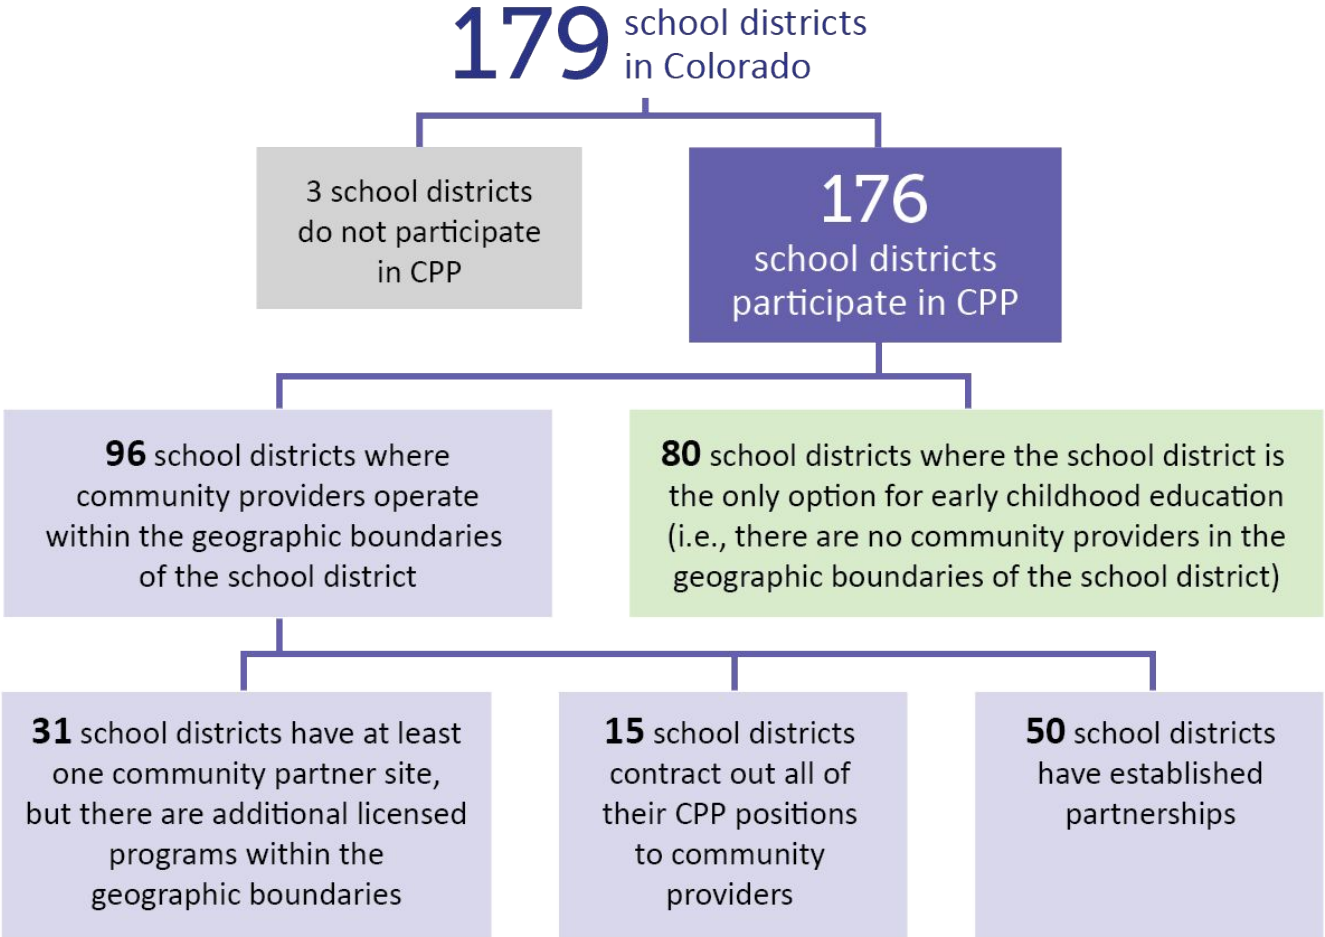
179 school districts in Colorado

3 school districts do not participate in CPP

176 school districts participate in CPP

96 school districts where community providers operate within the geographic boundaries of the school district

80 school districts where the school district is the only option for early childhood education (i.e., there are no community providers in the geographic boundaries of the school district)

31 school districts have at least one community partner site, but there are additional licensed programs within the geographic boundaries

15 school districts contract out all of their CPP positions to community providers

50 school districts have established partnerships